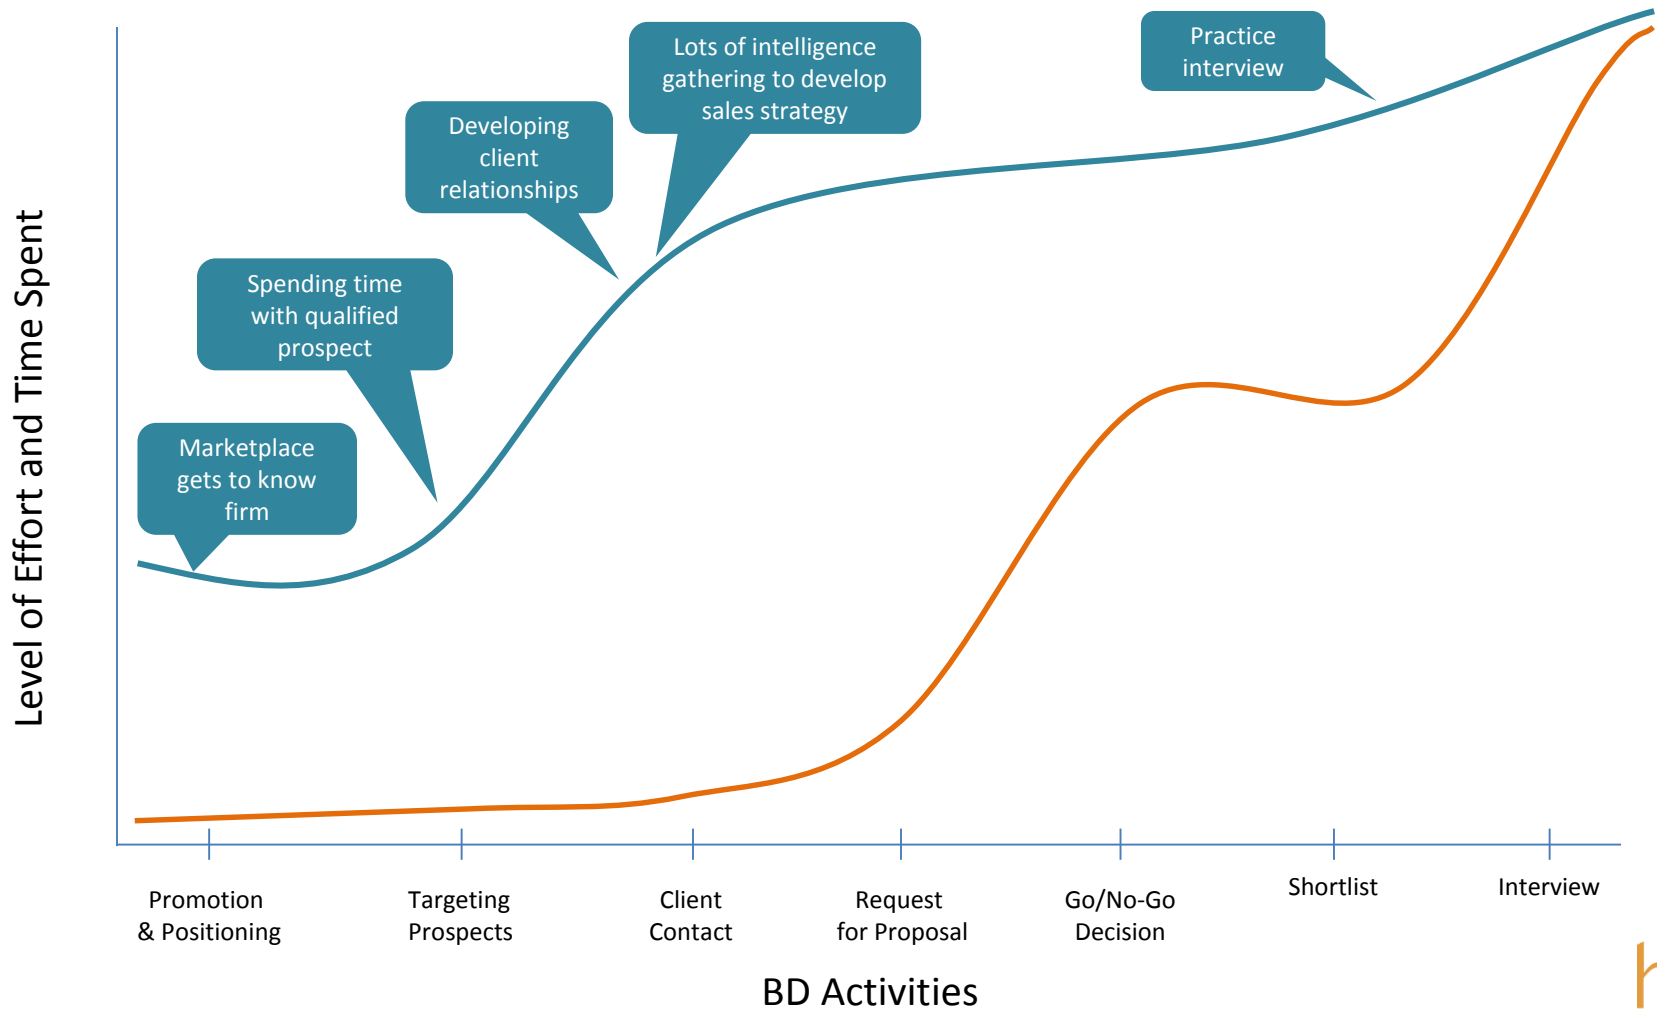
Level of Effort and Time Spent

Practice interview

Lots of intelligence gathering to develop sales strategy

Developing client relationships

Spending time with qualified prospect

Marketplace gets to know firm

Promotion & Positioning

Targeting Prospects

Client Contact

Request for Proposal

Go/No-Go Decision

Shortlist

Interview

BD Activities